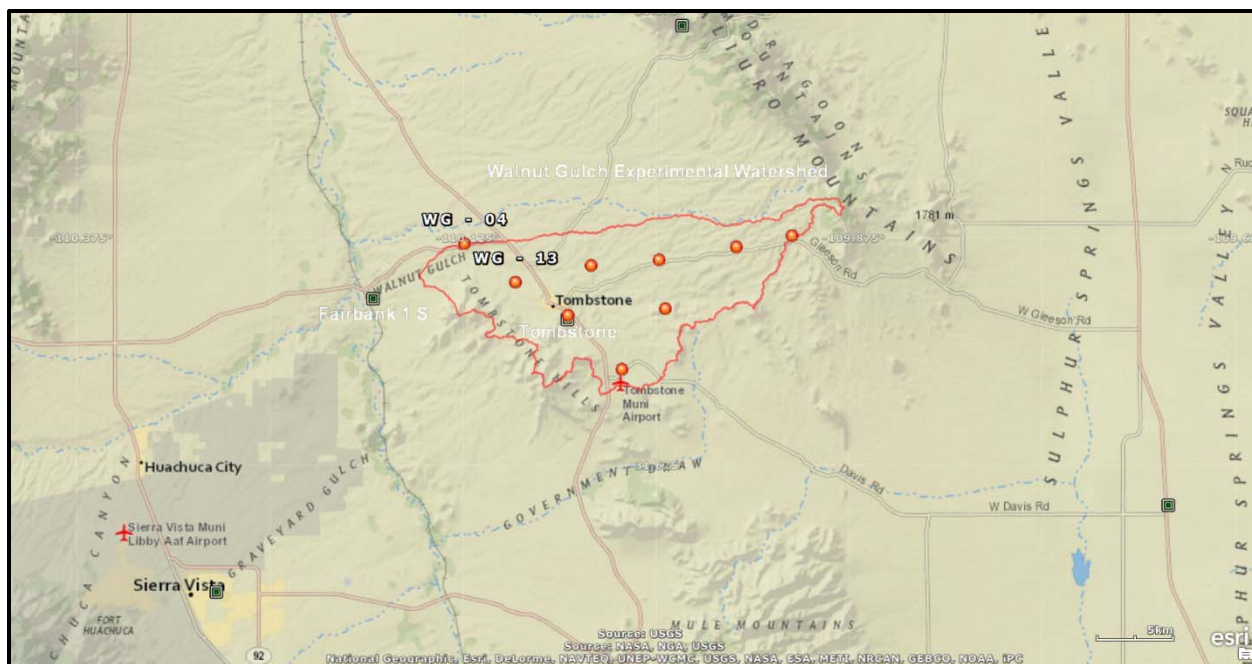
MOUNTA

DRAGOON MOUNTAINS

PILIURO

Walnut Gulch Experimental Watershed

1781 m

WG - 04

-110.375°

-110.125°

-109.875°

-109.625°

WG - 13

WALNUT GULCH

TOMBSTONE HILLS

Gleeson Rd

Tombstone

Fairbank 1 S

Tombstone

W Gleeson Rd

Tombstone Muni Airport

SULPHUR SPRINGS VALLEY

SULPHUR SPRINGS VALLEY

SQUA H

Ruc

Huachuca City

GRAVEYARD GULCH

GOVERNMENT DRAW

Davis Rd

W Davis Rd

Sierra Vista Muni Libby Aaf Airport

HUACHUCA CANYON

Sierra Vista

FORT HUACHUCA

92

MULE MOUNTAINS

Source: USGS

Source: NASA, NGA, USGS

National Geographic, Esri, DeLorme, NAVTEQ, UNEP-WCMC, USGS, NASA, ESA, METI, NRCAN, GEBCO, NOAA, iPC

5km

esri